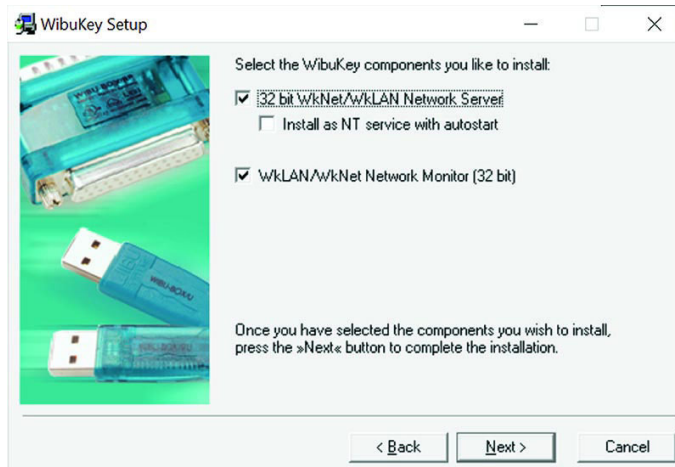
WibuKey Setup

Select the WibuKey components you like to install:

32 bit WkNet/WkLAN Network Server

Install as NT service with autostart

WkLAN/WkNet Network Monitor (32 bit)

Once you have selected the components you wish to install, press the »Next« button to complete the installation.

< Back

Next >

Cancel